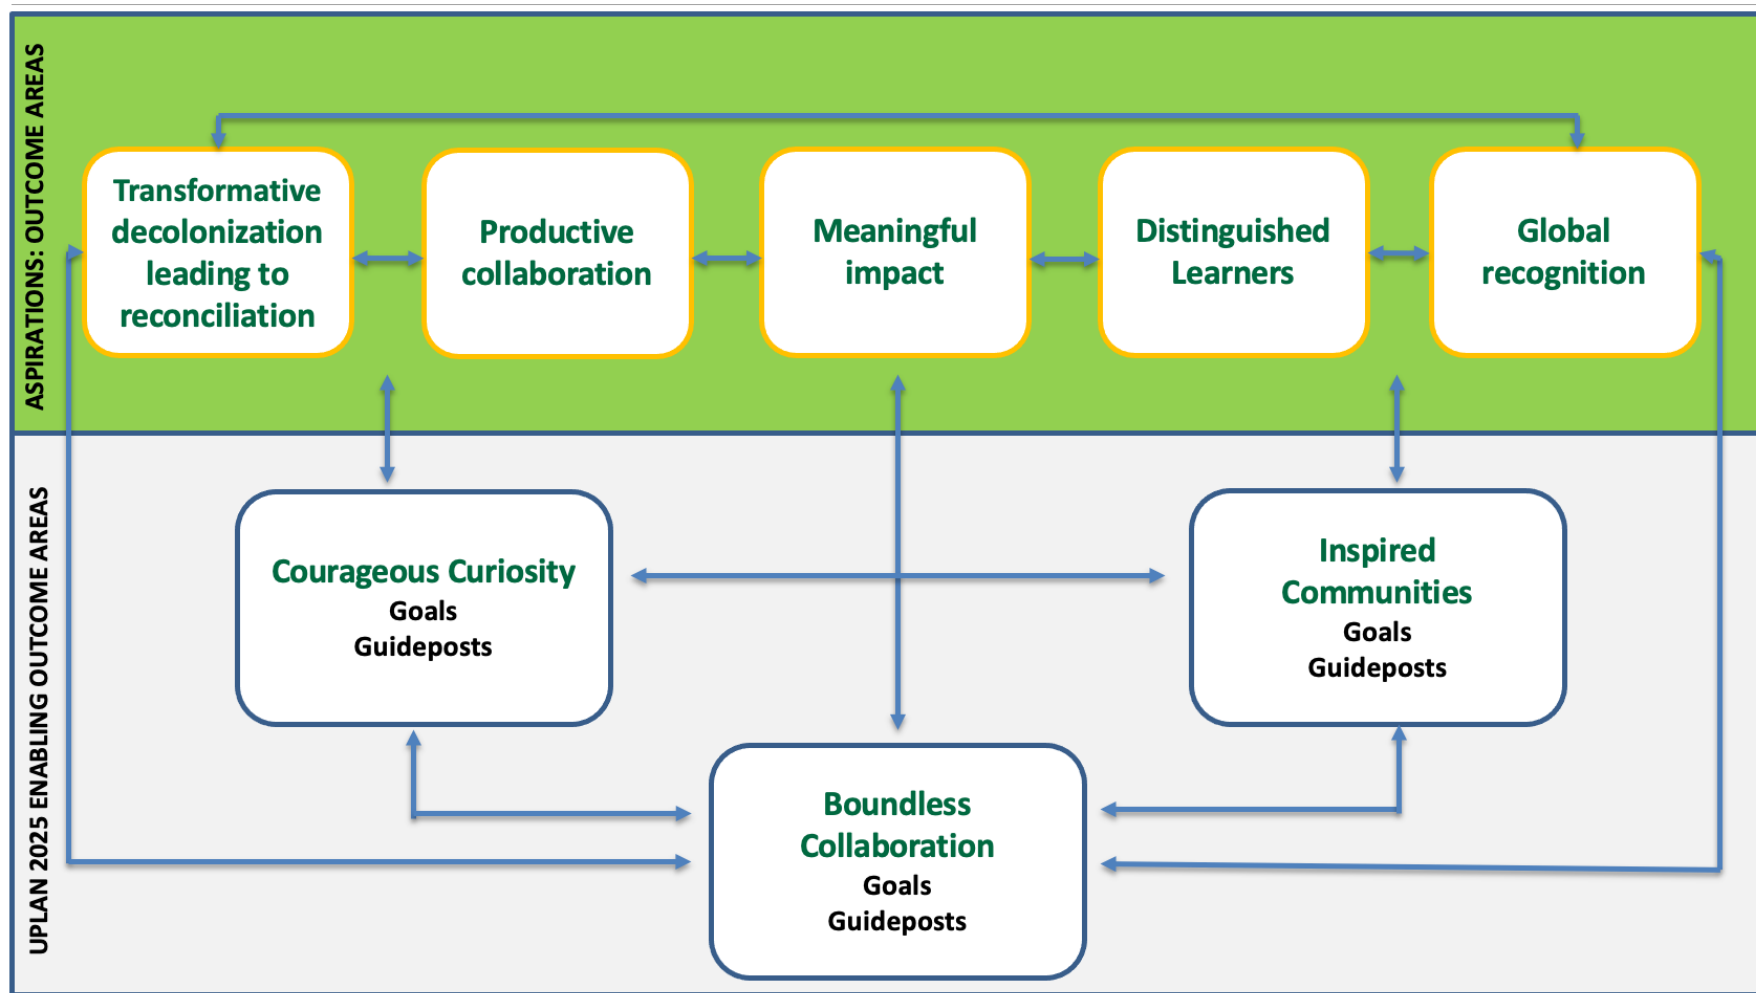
ASPIRATIONS: OUTCOME AREAS

Transformative decolonization leading to reconciliation

Productive collaboration

Meaningful impact

Distinguished Learners

Global recognition

UPLAN 2025 ENABLING OUTCOME AREAS

Courageous Curiosity
Goals
Guideposts

Inspired Communities
Goals
Guideposts

Boundless Collaboration
Goals
Guideposts